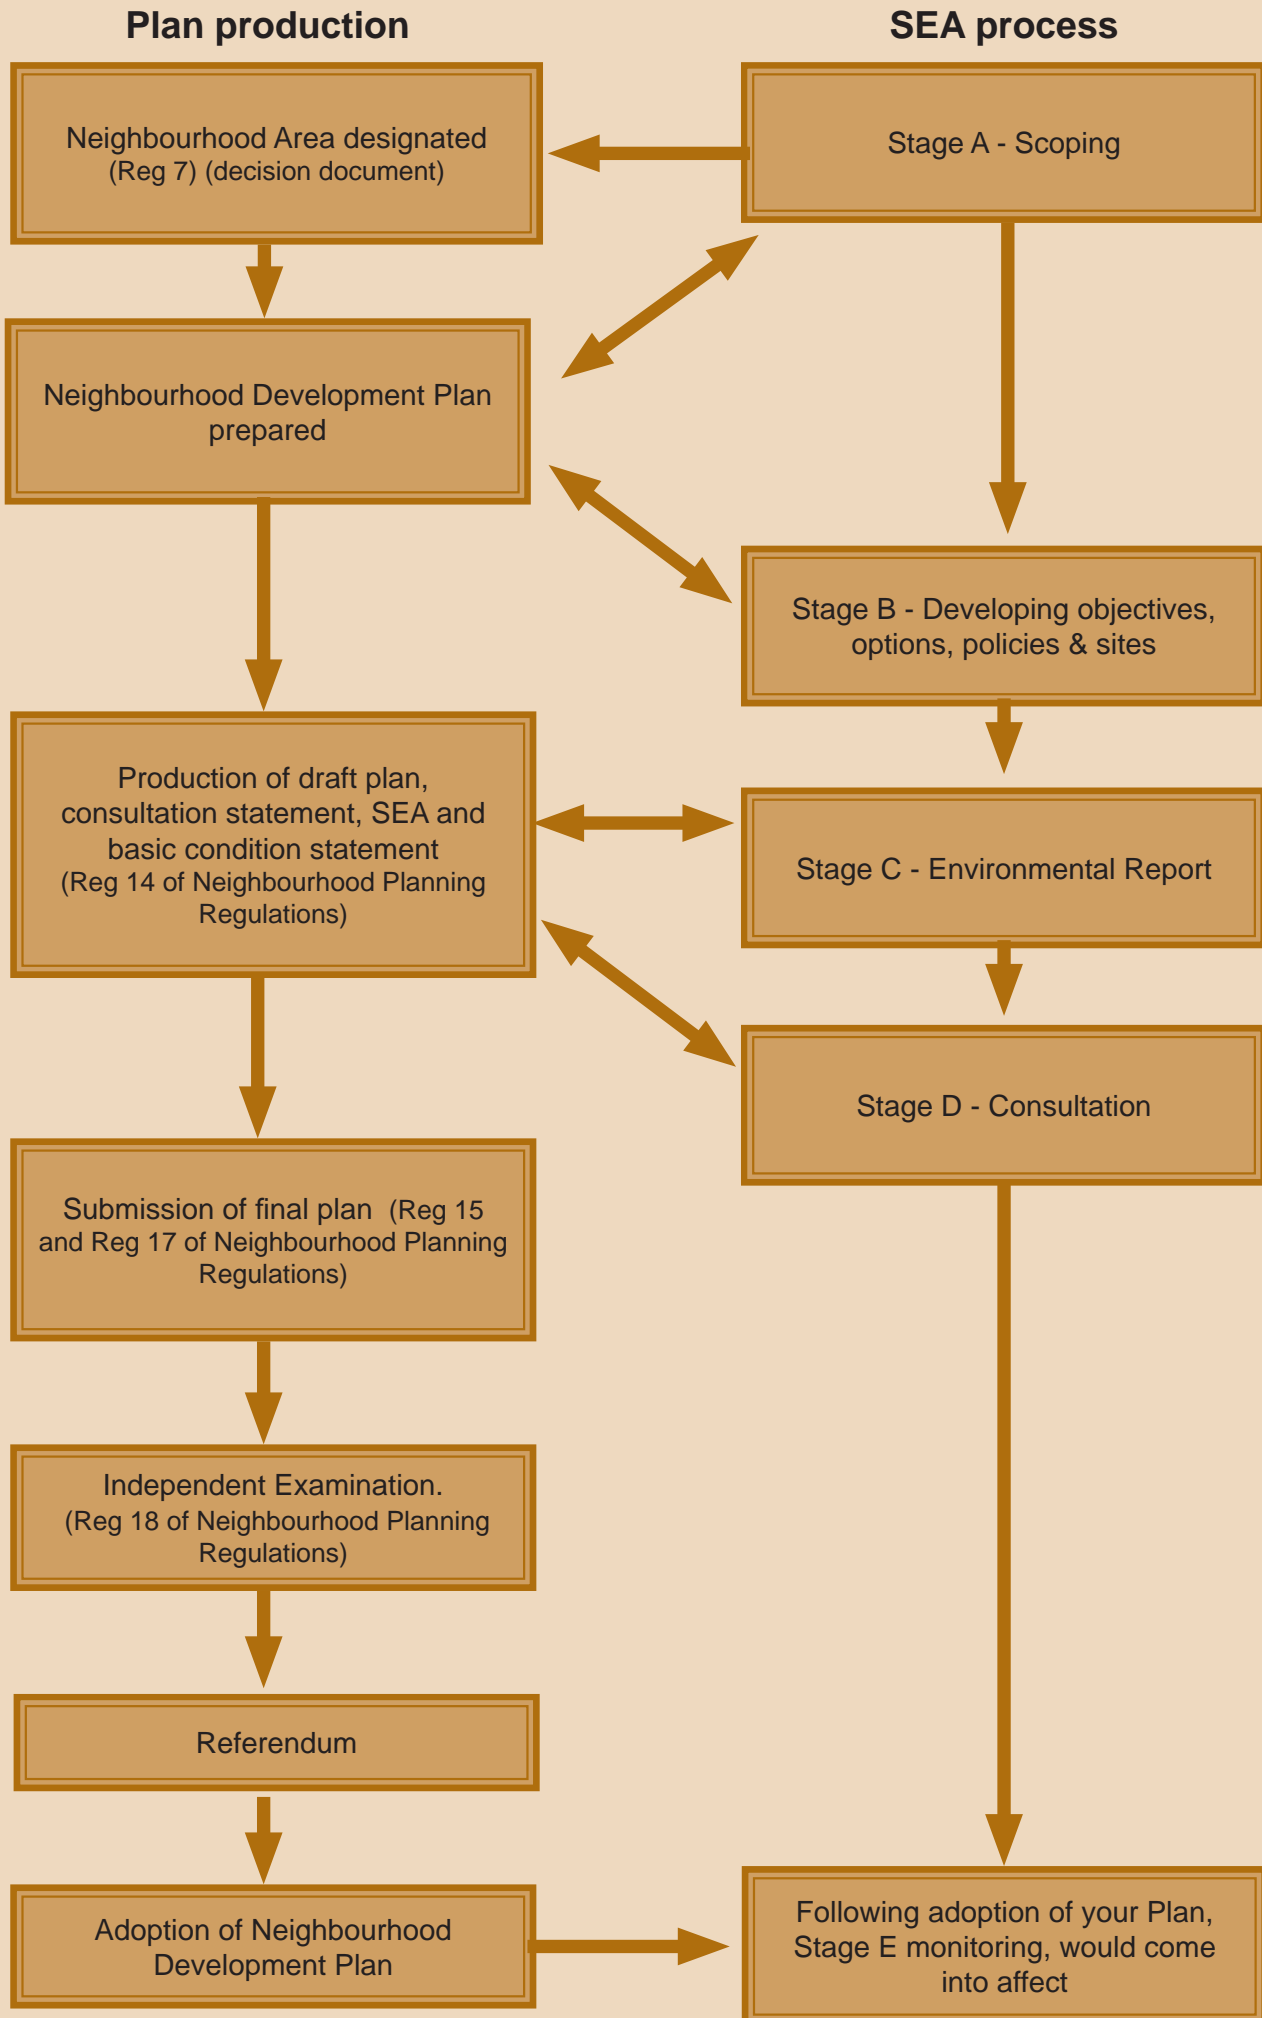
Plan production

SEA process

Neighbourhood Area designated (Reg 7) (decision document)

Stage A - Scoping

Neighbourhood Development Plan prepared

Stage B - Developing objectives, options, policies & sites

Production of draft plan, consultation statement, SEA and basic condition statement (Reg 14 of Neighbourhood Planning Regulations)

Stage C - Environmental Report

Stage D - Consultation

Submission of final plan (Reg 15 and Reg 17 of Neighbourhood Planning Regulations)

Independent Examination. (Reg 18 of Neighbourhood Planning Regulations)

Referendum

Adoption of Neighbourhood Development Plan

Following adoption of your Plan, Stage E monitoring, would come into affect